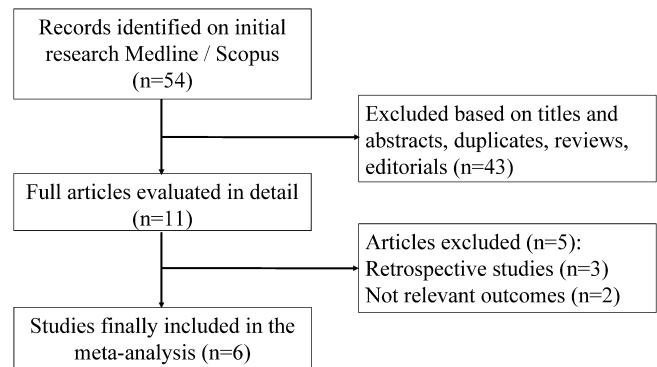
Records identified on initial research Medline / Scopus (n=54)

Excluded based on titles and abstracts, duplicates, reviews, editorials (n=43)

Full articles evaluated in detail (n=11)

Articles excluded (n=5):
Retrospective studies (n=3)
Not relevant outcomes (n=2)

Studies finally included in the meta-analysis (n=6)